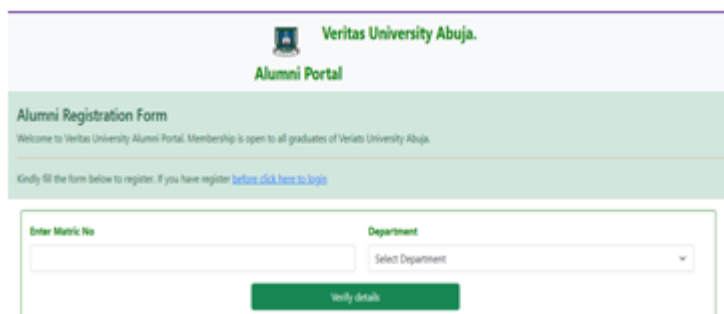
Veritas University Abuja.

Alumni Portal

Alumni Registration Form

Welcome to Veritas University Alumni Portal. Membership is open to all graduates of Veriats University Abuja.

Kindly fill the form below to register. If you have register before click here to login

Enter Matric No

Department

Select Department

Verify details